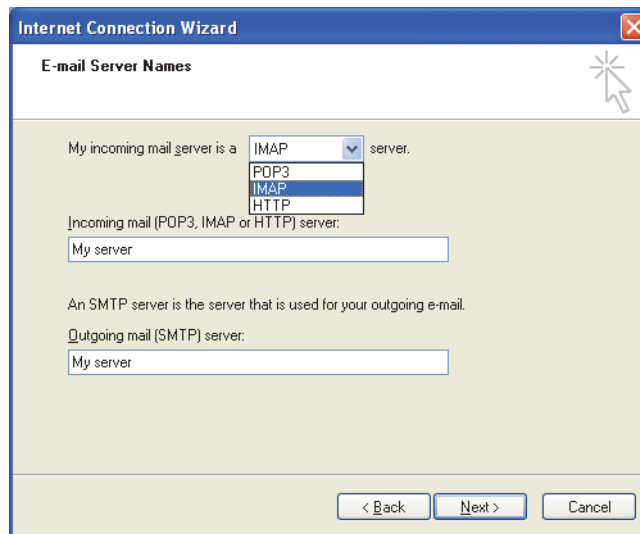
Internet Connection Wizard

E-mail Server Names

My incoming mail server is a IMAP server.

POP3
IMAP
HTTP

Incoming mail (POP3, IMAP or HTTP) server:

My server

An SMTP server is the server that is used for your outgoing e-mail.

Outgoing mail (SMTP) server:

My server

< Back Next > Cancel